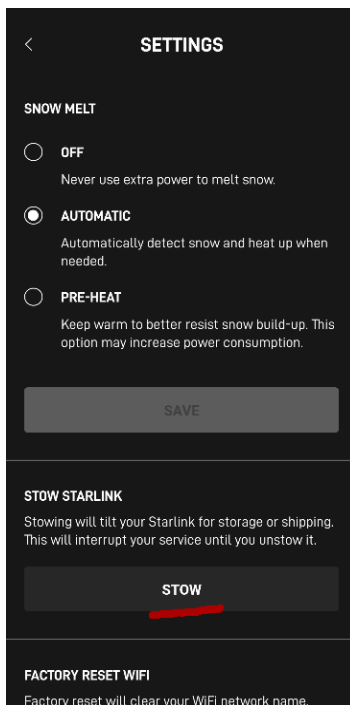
SETTINGS

SNOW MELT

OFF
Never use extra power to melt snow.

AUTOMATIC
Automatically detect snow and heat up when needed.

PRE-HEAT
Keep warm to better resist snow build-up. This option may increase power consumption.

SAVE

STOW STARLINK
Stowing will tilt your Starlink for storage or shipping. This will interrupt your service until you unstow it.

STOW

FACTORY RESET WIFI
Factory reset will clear your WiFi network name,